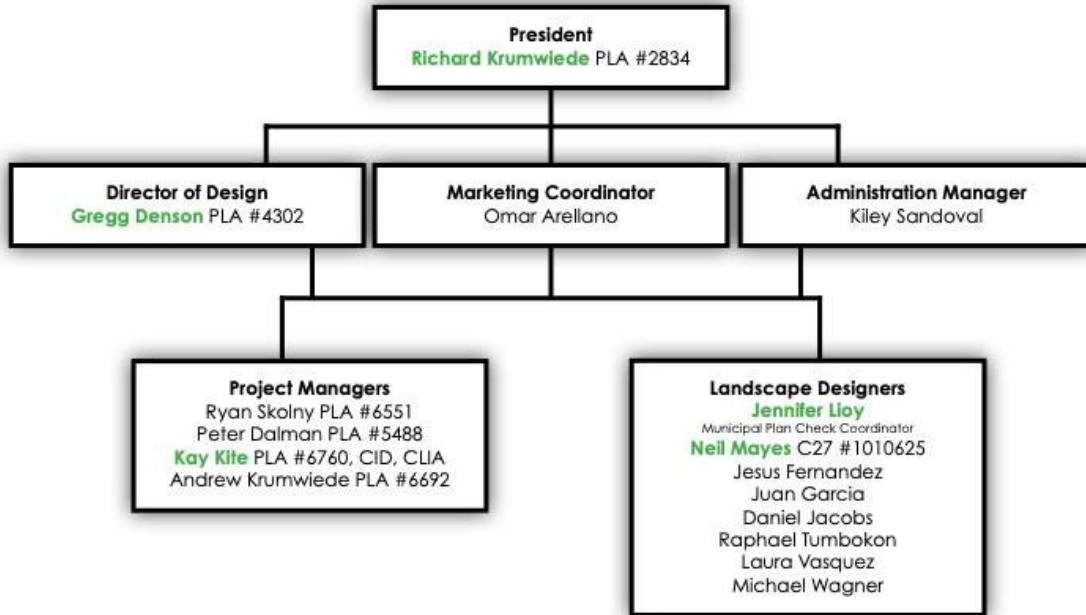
President
Richard Krumwiede PLA #2834

Director of Design
Gregg Denson PLA #4302

Marketing Coordinator
Omar Arellano

Administration Manager
Kiley Sandoval

Project Managers
Ryan Skolny PLA #6551
Peter Dalman PLA #5488
Kay Kite PLA #6760, CID, CLIA
Andrew Krumwiede PLA #6692

Landscape Designers
Jennifer Lloy
Municipal Plan Check Coordinator
Neil Mayes C27 #1010625
Jesus Fernandez
Juan Garcia
Daniel Jacobs
Raphael Tumbokon
Laura Vasquez
Michael Wagner